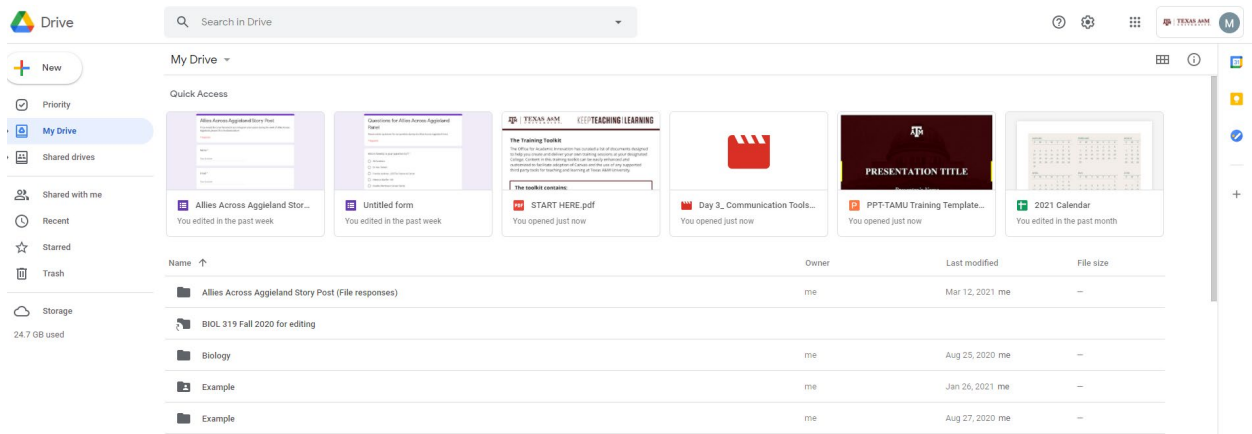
Drive

Search in Drive

TEXAS A&M

M

New

Priority

My Drive

Shared drives

Shared with me

Recent

Starred

Trash

Storage

24.7 GB used

My Drive

Quick Access

Allies Across Aggieland Story Post

Questions for Allies Across Aggieland Panel

TEXAS A&M KEEPTEACHING|LEARNING

The Training Toolkit

The toolkit contains:

PRESENTATION TITLE

Allies Across Aggieland Stor...

You edited in the past week

Untitled form

You edited in the past week

START HERE.pdf

You opened just now

Day 3_ Communication Tools...

You opened just now

PPT-TAMU Training Template...

You opened just now

2021 Calendar

You edited in the past month

| Name ↑ | Owner | Last modified | File size |
|---|---|---|---|
| Allies Across Aggieland Story Post (File responses) | me | Mar 12, 2021 me | — |
| BIOL 319 Fall 2020 for editing | | | |
| Biology | me | Aug 25, 2020 me | — |
| Example | me | Jan 26, 2021 me | — |
| Example | me | Aug 27, 2020 me | — |